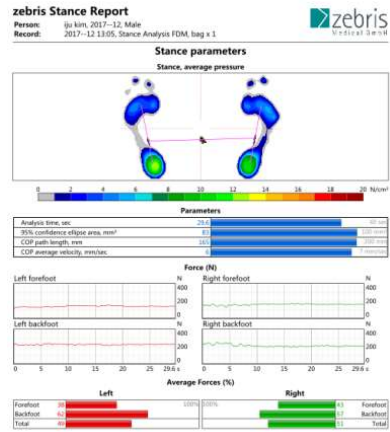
zebris Stance Report

zebris Medical GmbH

Person: iju kim, 2017--12, Male
Record: 2017--12 13:05, Stance Analysis FDM, bag x 1

Stance parameters

Stance, average pressure

0 2 4 6 8 10 12 14 16 18 20 N/cm²

Parameters

| | | |
|---|---|---|
| Analysis time, sec | 29.6 | 40 sec |
| 95% confidence ellipse area, mm² | 83 | 100 mm² |
| COP path length, mm | 165 | 200 mm |
| COP average velocity, mm/sec | 6 | 7 mm/sec |

Force (N)

Left forefoot N 400 200 0

Right forefoot N 400 200 0

Left backfoot N 400 200 0

Right backfoot N 400 200 0

0 5 10 15 20 25 29.6 s

0 5 10 15 20 25 29.6 s

Average Forces (%)

Left

| | | |
|---|---|---|
| Forefoot | 38 | |
| Backfoot | 62 | |
| Total | 49 | 100% |

Right

| | | |
|---|---|---|
| 100% | 43 | Forefoot |
| | 57 | Backfoot |
| | 51 | Total |